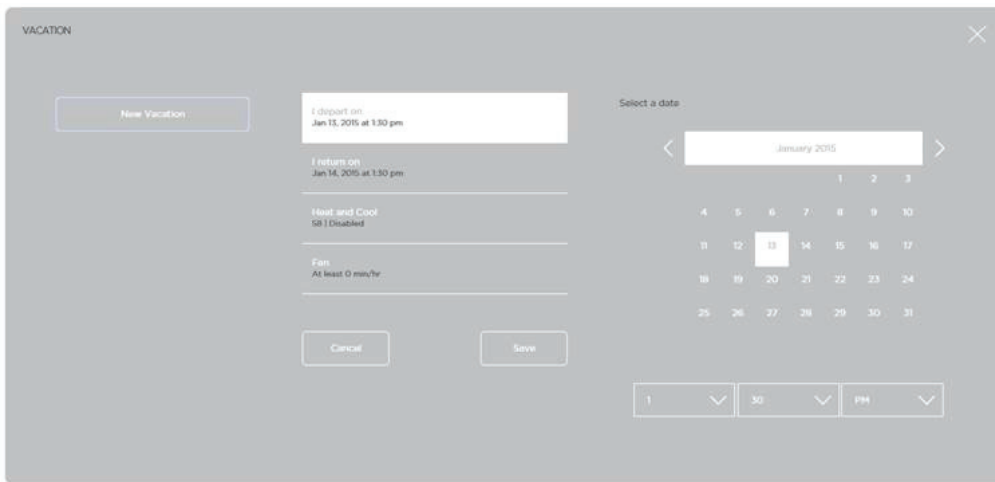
VACATION

New Vacation

I depart on
Jan 13, 2015 at 1:30 pm

I return on
Jan 14, 2015 at 1:30 pm

Heat and Cool
58 | Disabled

Fan
At least 0 min/hr

Cancel

Save

Select a date

January 2015

| | | | | | | |
|---|---|---|---|---|---|---|
| | | | | 1 | 2 | 3 |
| 4 | 5 | 6 | 7 | 8 | 9 | 10 |
| 11 | 12 | 13 | 14 | 15 | 16 | 17 |
| 18 | 19 | 20 | 21 | 22 | 23 | 24 |
| 25 | 26 | 27 | 28 | 29 | 30 | 31 |

1

30

PM